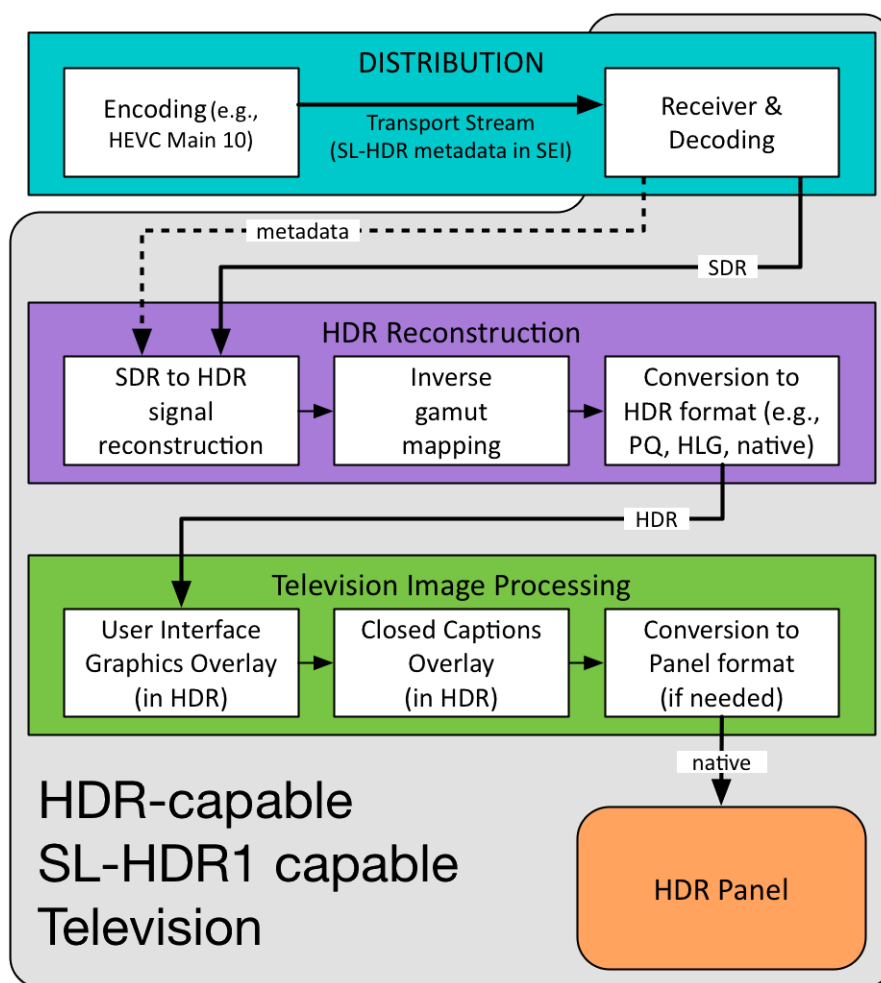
DISTRIBUTION

Encoding (e.g., HEVC Main 10)

Transport Stream (SL-HDR metadata in SEI)

Receiver & Decoding

metadata

SDR

HDR Reconstruction

SDR to HDR signal reconstruction

Inverse gamut mapping

Conversion to HDR format (e.g., PQ, HLG, native)

HDR

Television Image Processing

User Interface Graphics Overlay (in HDR)

Closed Captions Overlay (in HDR)

Conversion to Panel format (if needed)

native

HDR-capable SL-HDR1 capable Television

HDR Panel